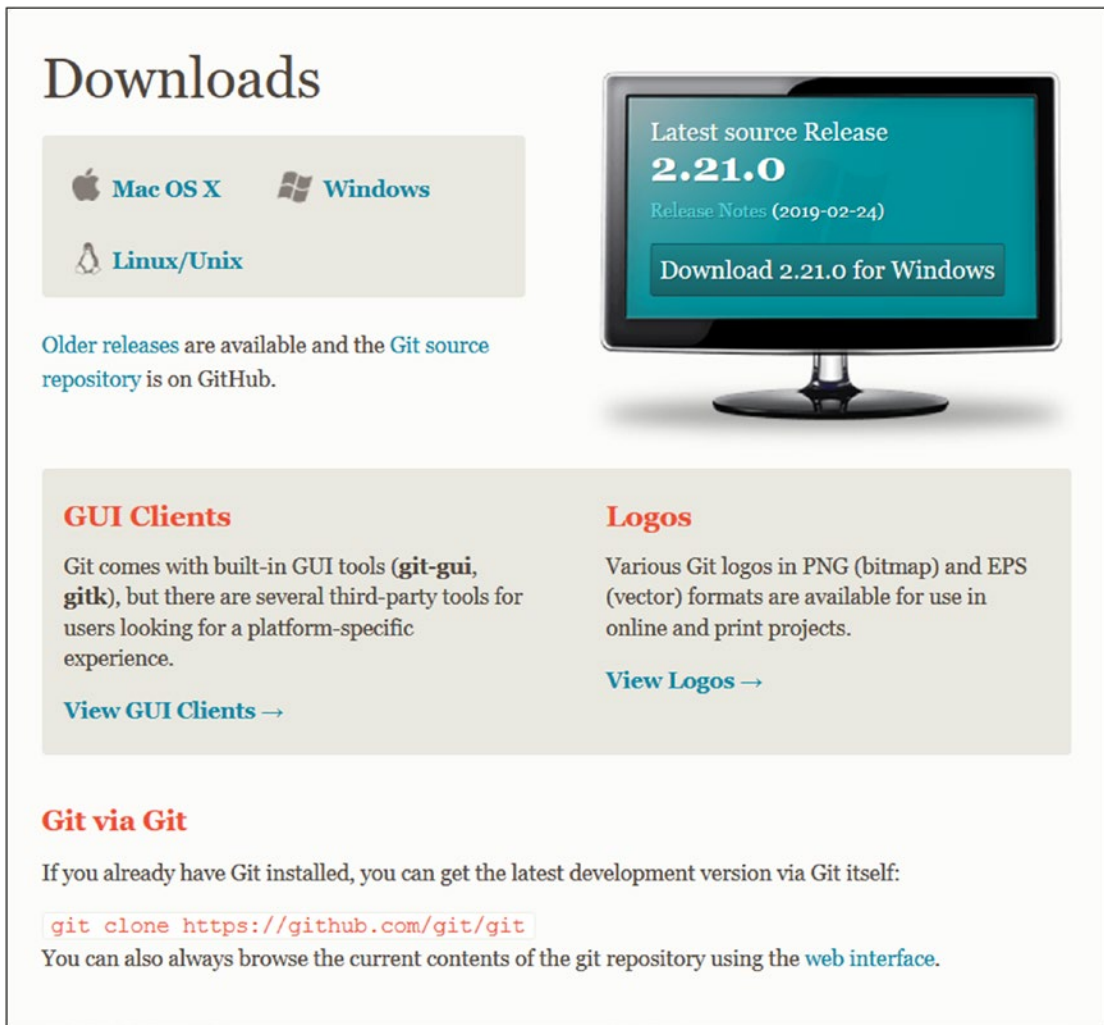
Downloads

Mac OS X

Windows

Linux/Unix

Older releases are available and the Git source repository is on GitHub.

Latest source Release
2.21.0
Release Notes (2019-02-24)

Download 2.21.0 for Windows

GUI Clients

Git comes with built-in GUI tools (git-gui, gitk), but there are several third-party tools for users looking for a platform-specific experience.

View GUI Clients →

Logos

Various Git logos in PNG (bitmap) and EPS (vector) formats are available for use in online and print projects.

View Logos →

Git via Git

If you already have Git installed, you can get the latest development version via Git itself:

git clone https://github.com/git/git

You can also always browse the current contents of the git repository using the web interface.